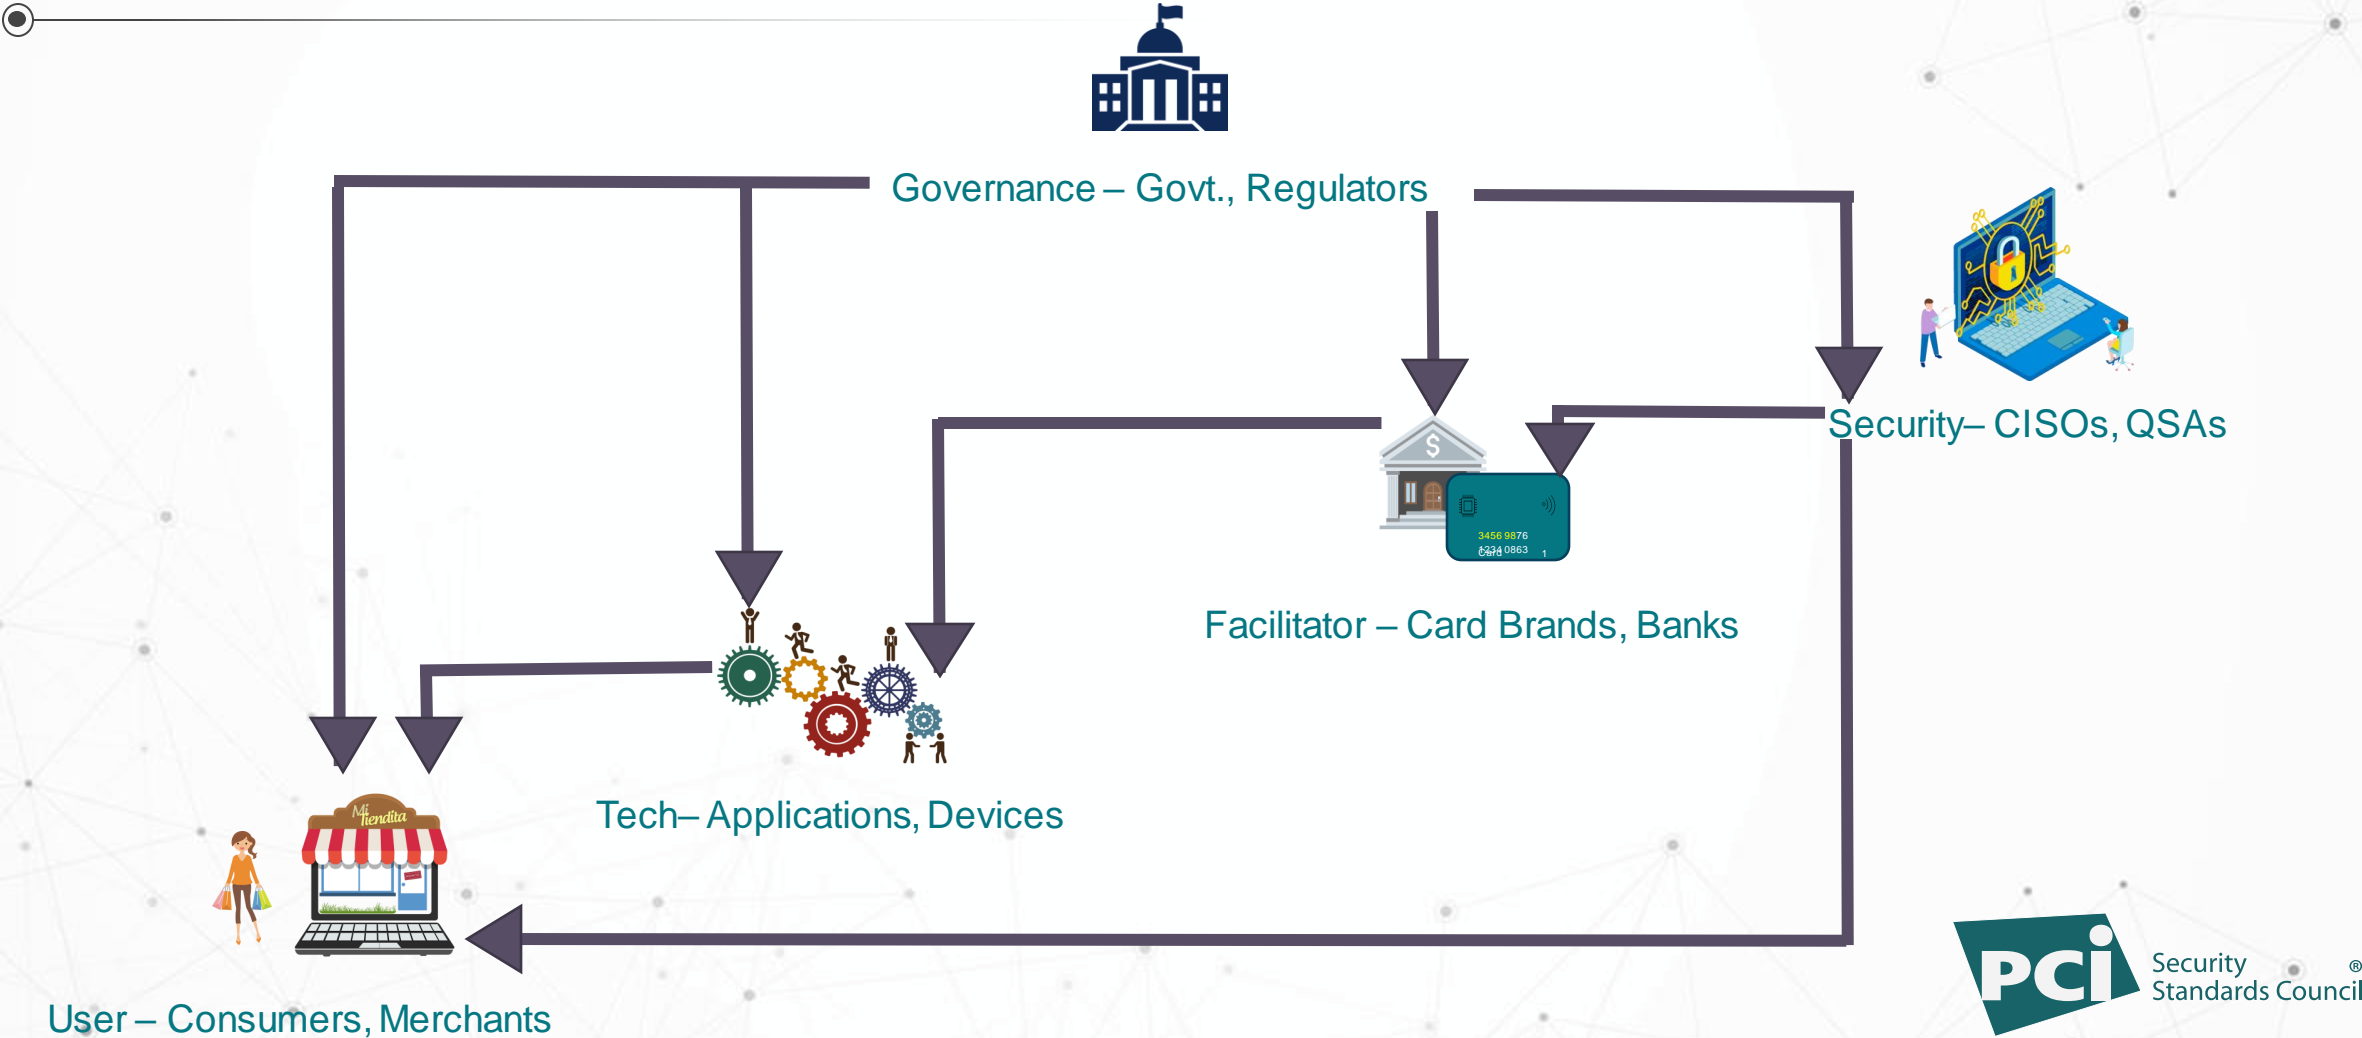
Governance – Govt., Regulators

Security– CISOs, QSAs

3456 9876
1234 0863
Card 1

Facilitator – Card Brands, Banks

Tech– Applications, Devices

Mi Tiendita

User – Consumers, Merchants

PCI Security Standards Council ®